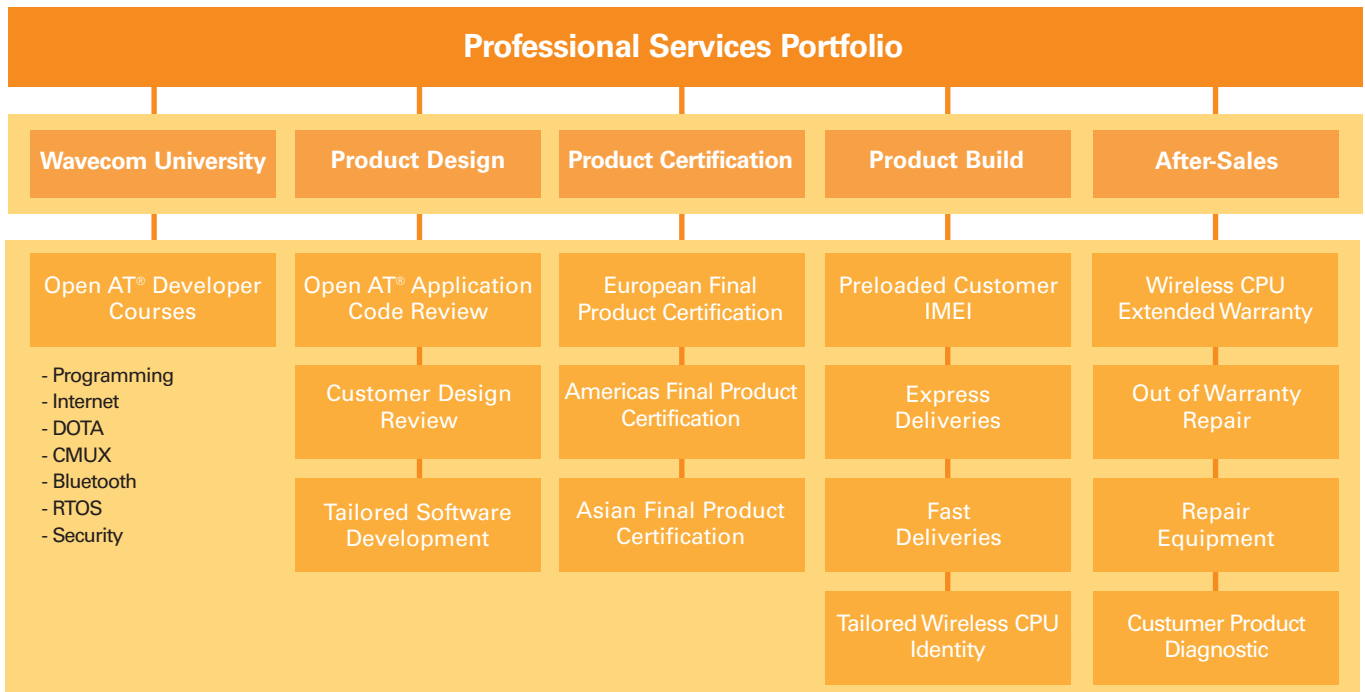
Professional Services Portfolio

Wavecom University

Open AT® Developer Courses

- Programming
- Internet
- DOTA
- CMUX
- Bluetooth
- RTOS
- Security

Product Design

Open AT® Application Code Review

Customer Design Review

Tailored Software Development

Product Certification

European Final Product Certification

Americas Final Product Certification

Asian Final Product Certification

Product Build

Preloaded Customer IMEI

Express Deliveries

Fast Deliveries

Tailored Wireless CPU Identity

After-Sales

Wireless CPU Extended Warranty

Out of Warranty Repair

Repair Equipment

Custumer Product Diagnostic